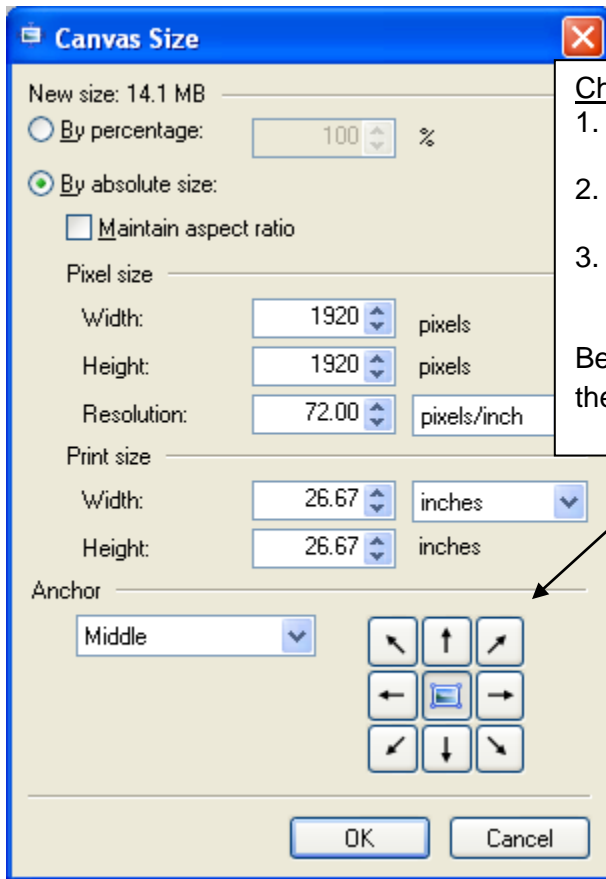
Canvas Size

New size: 14.1 MB

By percentage: 100 %

By absolute size:

Maintain aspect ratio

Pixel size

Width: 1920 pixels

Height: 1920 pixels

Resolution: 72.00 pixels/inch

Print size

Width: 26.67 inches

Height: 26.67 inches

Anchor

Middle

OK Cancel

Ch
1.
2.
3.

Be
the